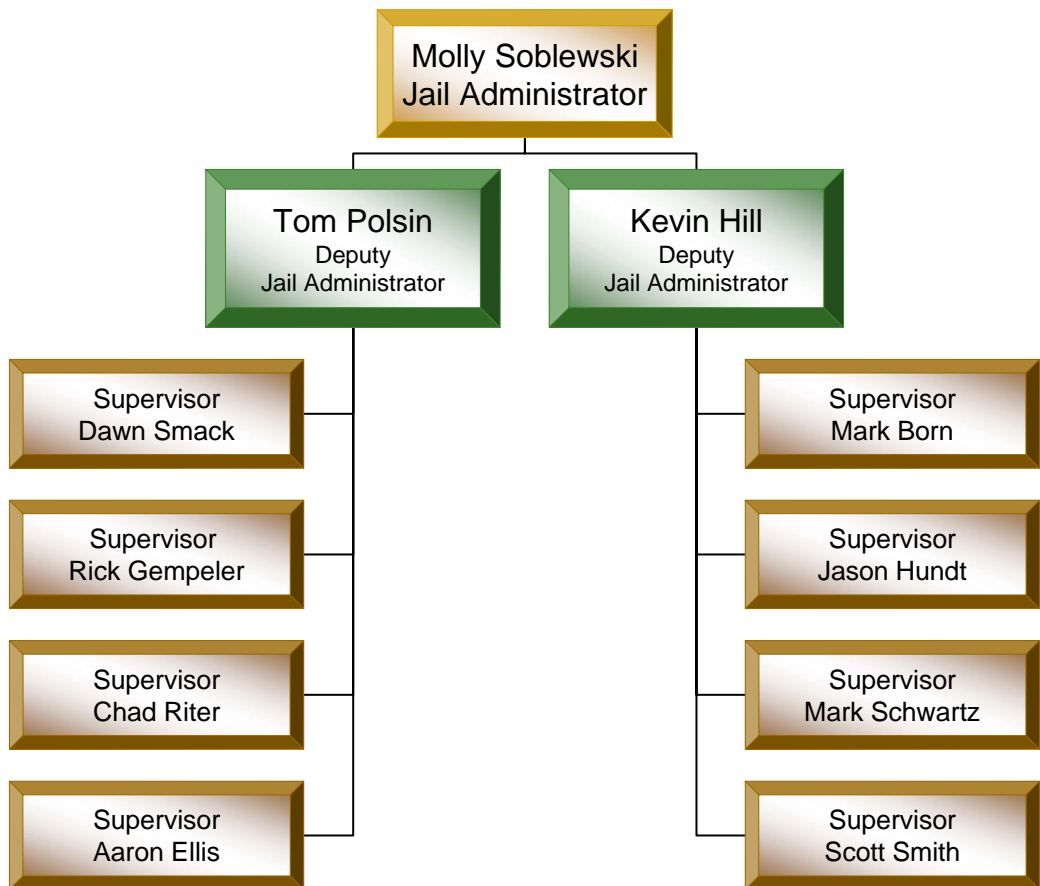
Molly Soblewski
Jail Administrator

Tom Polsin
Deputy
Jail Administrator

Kevin Hill
Deputy
Jail Administrator

Supervisor
Dawn Smack

Supervisor
Rick Gempeler

Supervisor
Chad Riter

Supervisor
Aaron Ellis

Supervisor
Mark Born

Supervisor
Jason Hundt

Supervisor
Mark Schwartz

Supervisor
Scott Smith